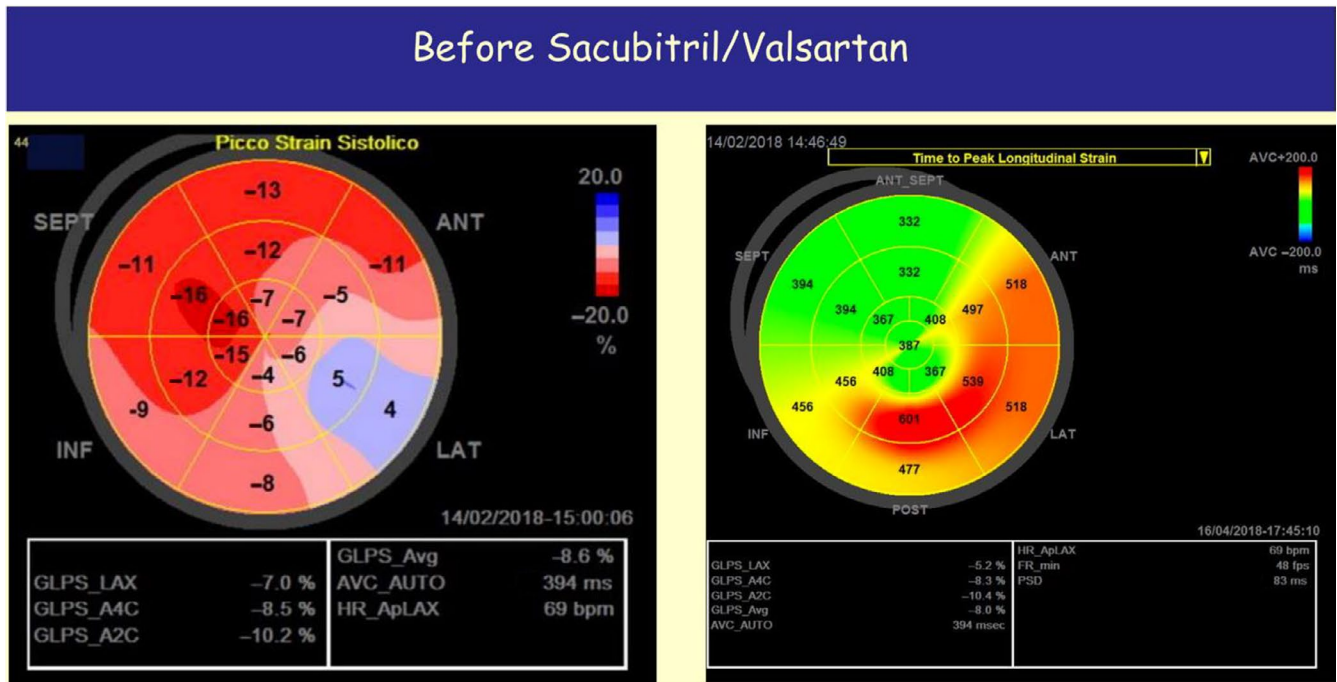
Before Sacubitril/Valsartan

44

Picco Strain Sistolico

20.0

−20.0
%

SEPT
ANT
INF
LAT

−13
−12
−11
−11
−16
−7
−5
−16
−7
−15
−6
−4
5
−12
4
−9
−6
−8

14/02/2018–15:00:06

| | |
|---|---|
| GLPS_LAX −7.0 % | GLPS_Avg −8.6 % |
| GLPS_A4C −8.5 % | AVC_AUTO 394 ms |
| GLPS_A2C −10.2 % | HR_ApLAX 69 bpm |

14/02/2018 14:46:49

Time to Peak Longitudinal Strain

AVC+200.0

AVC −200.0
ms

ANT_SEPT
SEPT
ANT
INF
LAT
POST

332
332
394
518
394
367
408
497
387
408
367
456
539
456
518
601
477

16/04/2018-17:45:10

| | |
|---|---|
| GLPS_LAX −5.2 % | HR_ApLAX 69 bpm |
| GLPS_A4C −8.3 % | FR_min 48 fps |
| GLPS_A2C −10.4 % | PSD 83 ms |
| GLPS_Avg −8.0 % | |
| AVC_AUTO 394 msec | |